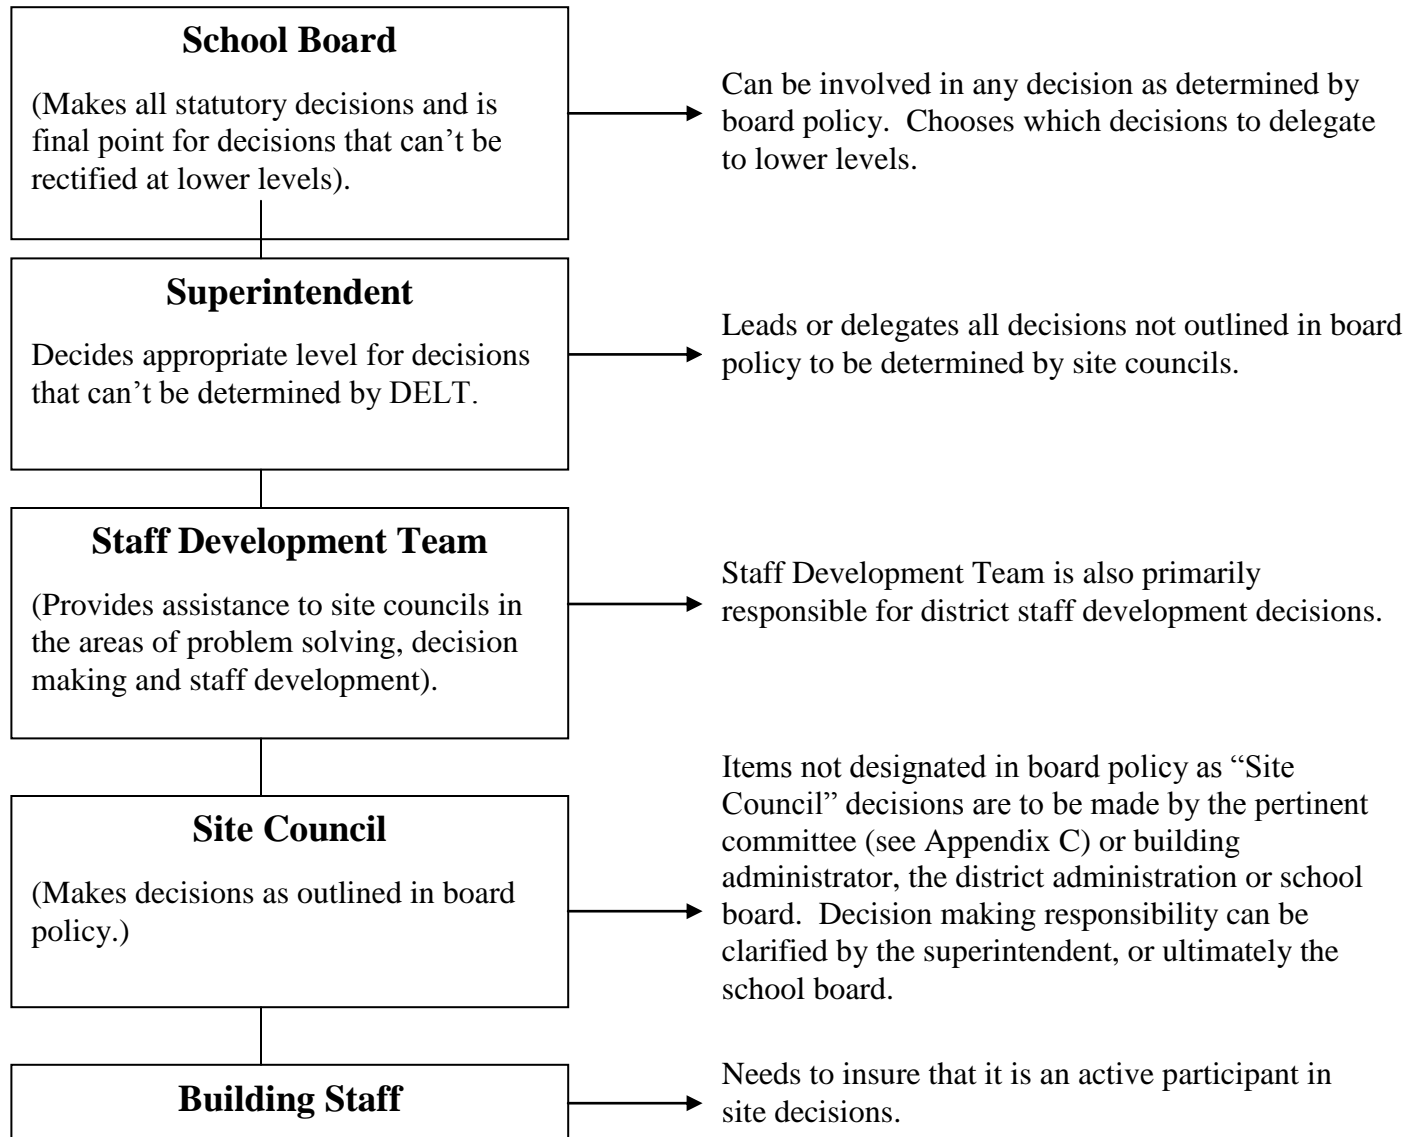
School Board

(Makes all statutory decisions and is final point for decisions that can’t be rectified at lower levels).

Can be involved in any decision as determined by board policy. Chooses which decisions to delegate to lower levels.

Superintendent

Decides appropriate level for decisions that can’t be determined by DELT.

Leads or delegates all decisions not outlined in board policy to be determined by site councils.

Staff Development Team

(Provides assistance to site councils in the areas of problem solving, decision making and staff development).

Staff Development Team is also primarily responsible for district staff development decisions.

Site Council

(Makes decisions as outlined in board policy.)

Items not designated in board policy as “Site Council” decisions are to be made by the pertinent committee (see Appendix C) or building administrator, the district administration or school board. Decision making responsibility can be clarified by the superintendent, or ultimately the school board.

Building Staff

Needs to insure that it is an active participant in site decisions.